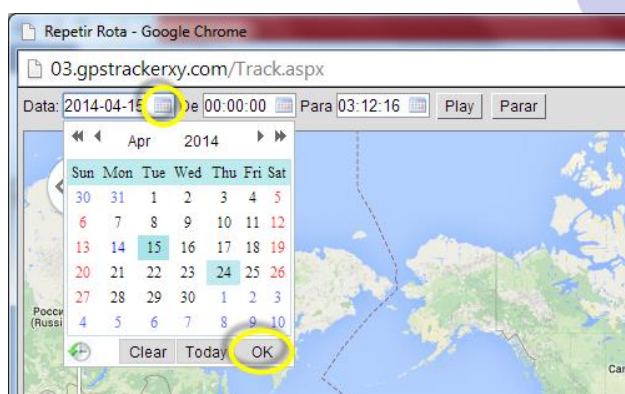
Repetir Rota - Google Chrome

03.gpstrackerxy.com/Track.aspx

Data: 2014-04-15 De 00:00:00 Para 03:12:16 Play Parar

Apr 2014

| Sun | Mon | Tue | Wed | Thu | Fri | Sat |
|---|---|---|---|---|---|---|
| 30 | 31 | 1 | 2 | 3 | 4 | 5 |
| 6 | 7 | 8 | 9 | 10 | 11 | 12 |
| 13 | 14 | 15 | 16 | 17 | 18 | 19 |
| 20 | 21 | 22 | 23 | 24 | 25 | 26 |
| 27 | 28 | 29 | 30 | 1 | 2 | 3 |
| 4 | 5 | 6 | 7 | 8 | 9 | 10 |

Clear Today OK

Росси (Russi

Car